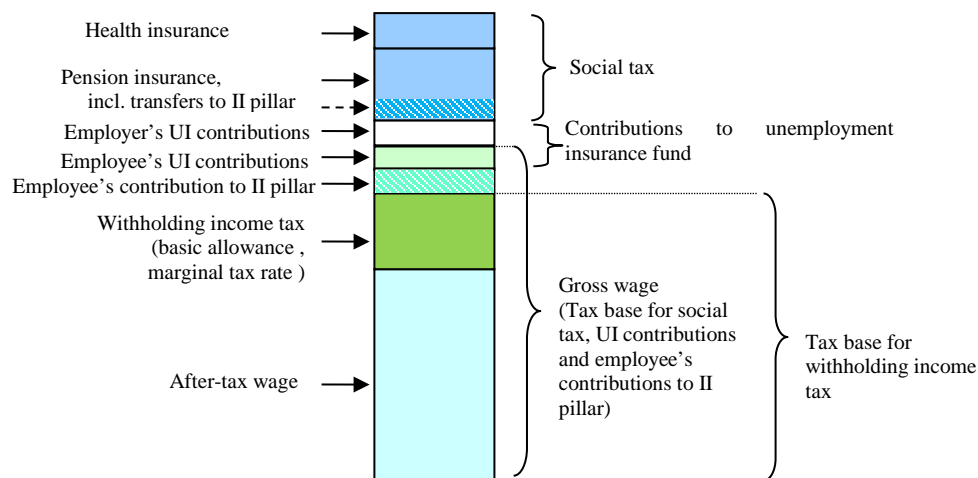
Health insurance

Pension insurance, incl. transfers to II pillar

Employer's UI contributions

Employee's UI contributions

Employee's contribution to II pillar

Withholding income tax (basic allowance , marginal tax rate )

After-tax wage

Social tax

Contributions to unemployment insurance fund

Gross wage (Tax base for social tax, UI contributions and employee's contributions to II pillar)

Tax base for withholding income tax